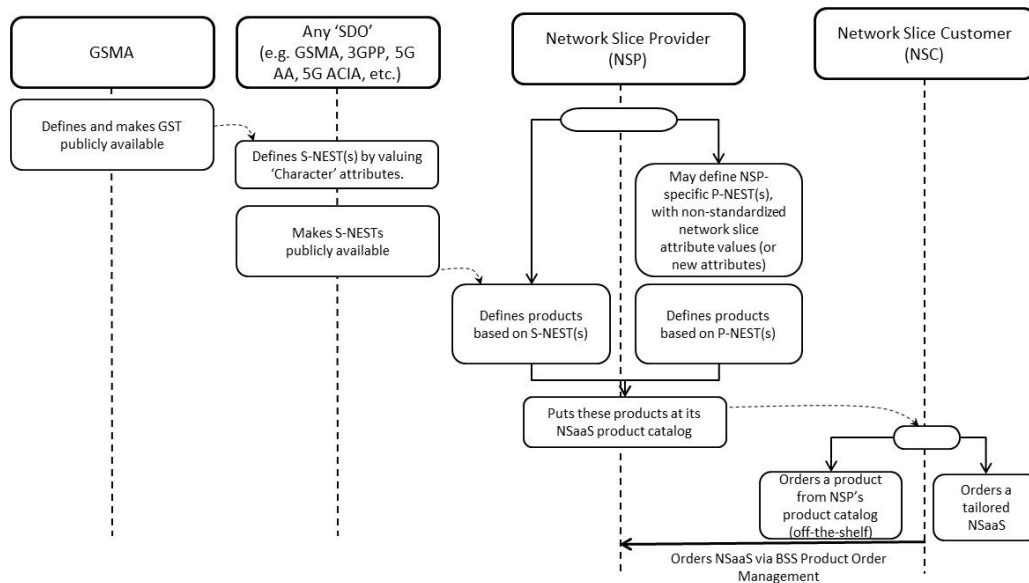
GSMA

Any 'SDO' (e.g. GSMA, 3GPP, 5G AA, 5G ACIA, etc.)

Network Slice Provider (NSP)

Network Slice Customer (NSC)

Defines and makes GST publicly available

Defines S-NEST(s) by valuing 'Character' attributes.

Makes S-NESTs publicly available

May define NSP-specific P-NEST(s), with non-standardized network slice attribute values (or new attributes)

Defines products based on S-NEST(s)

Defines products based on P-NEST(s)

Puts these products at its NSaaS product catalog

Orders a product from NSP's product catalog (off-the-shelf)

Orders a tailored NSaaS

Orders NSaaS via BSS Product Order Management